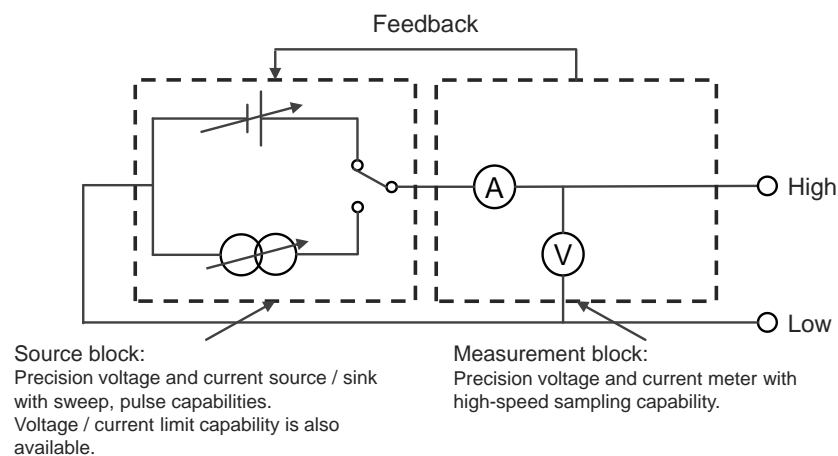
Feedback

A

V

High

Low

Source block:
Precision voltage and current source / sink with sweep, pulse capabilities.
Voltage / current limit capability is also available.

Measurement block:
Precision voltage and current meter with high-speed sampling capability.